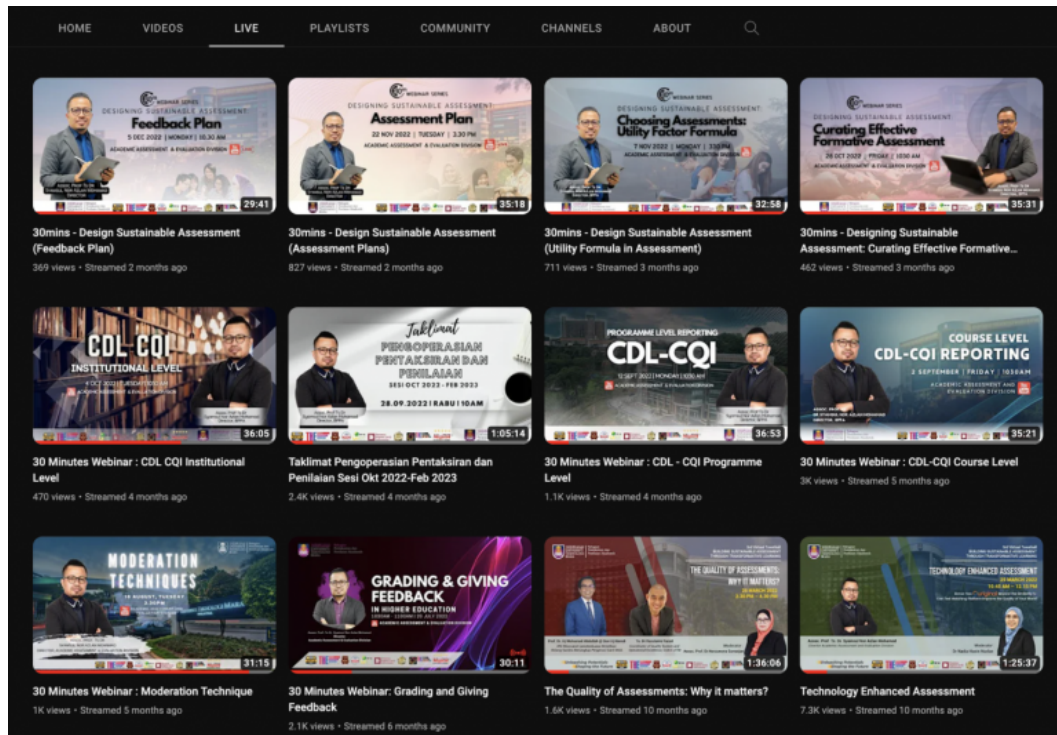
HOME VIDEOS LIVE PLAYLISTS COMMUNITY CHANNELS ABOUT

WEBINAR SERIES
DESIGNING SUSTAINABLE ASSESSMENT
Feedback Plan
5 DEC 2022 | MONDAY | 10.30 AM
ACADEMIC ASSESSMENT & EVALUATION DIVISION
29:41
30mins - Design Sustainable Assessment (Feedback Plan)
369 views • Streamed 2 months ago

WEBINAR SERIES
DESIGNING SUSTAINABLE ASSESSMENT
Assessment Plan
22 NOV 2022 | TUESDAY | 3.30 PM
ACADEMIC ASSESSMENT & EVALUATION DIVISION
35:18
30mins - Design Sustainable Assessment (Assessment Plans)
827 views • Streamed 2 months ago

WEBINAR SERIES
DESIGNING SUSTAINABLE ASSESSMENT:
Choosing Assessments: Utility Factor Formula
7 NOV 2022 | MONDAY | 3.30 PM
32:58
30mins - Design Sustainable Assessment (Utility Formula in Assessment)
711 views • Streamed 3 months ago

WEBINAR SERIES
DESIGNING SUSTAINABLE ASSESSMENT
Curating Effective Formative Assessment
28 OCT 2022 | FRIDAY | 10.30 AM
ACADEMIC ASSESSMENT & EVALUATION DIVISION
35:31
30mins - Designing Sustainable Assessment: Curating Effective Formative...
462 views • Streamed 3 months ago

CDL CQI
INSTITUTIONAL LEVEL
36:05
30 Minutes Webinar : CDL CQI Institutional Level
470 views • Streamed 4 months ago

Taklimat
PENGOPERASIAN PENTAKSIRAN DAN PENILAIAN
SESI OCT 2022 - FEB 2023
28.09.2022 | RABU | 10AM
1:05:14
Taklimat Pengoperasian Pentaksiran dan Penilaian Sesi Okt 2022-Feb 2023
2.4K views • Streamed 4 months ago

PROGRAMME LEVEL REPORTING
CDL-CQI
ACADEMIC ASSESSMENT & EVALUATION DIVISION
36:53
30 Minutes Webinar : CDL - CQI Programme Level
1.1K views • Streamed 4 months ago

COURSE LEVEL
CDL-CQI REPORTING
2 SEPTEMBER | FRIDAY | 1030AM
ACADEMIC ASSESSMENT AND EVALUATION DIVISION
35:21
30 Minutes Webinar : CDL-CQI Course Level
3K views • Streamed 5 months ago

MODERATION TECHNIQUES
31:15
30 Minutes Webinar : Moderation Technique
1K views • Streamed 5 months ago

GRADING & GIVING FEEDBACK
IN HIGHER EDUCATION
ACADEMIC ASSESSMENT & EVALUATION DIVISION
30:11
30 Minutes Webinar: Grading and Giving Feedback
2.1K views • Streamed 6 months ago

THE QUALITY OF ASSESSMENTS: WHY IT MATTERS?
1:36:06
The Quality of Assessments: Why it matters?
1.6K views • Streamed 10 months ago

TECHNOLOGY ENHANCED ASSESSMENT
1:25:37
Technology Enhanced Assessment
7.3K views • Streamed 10 months ago